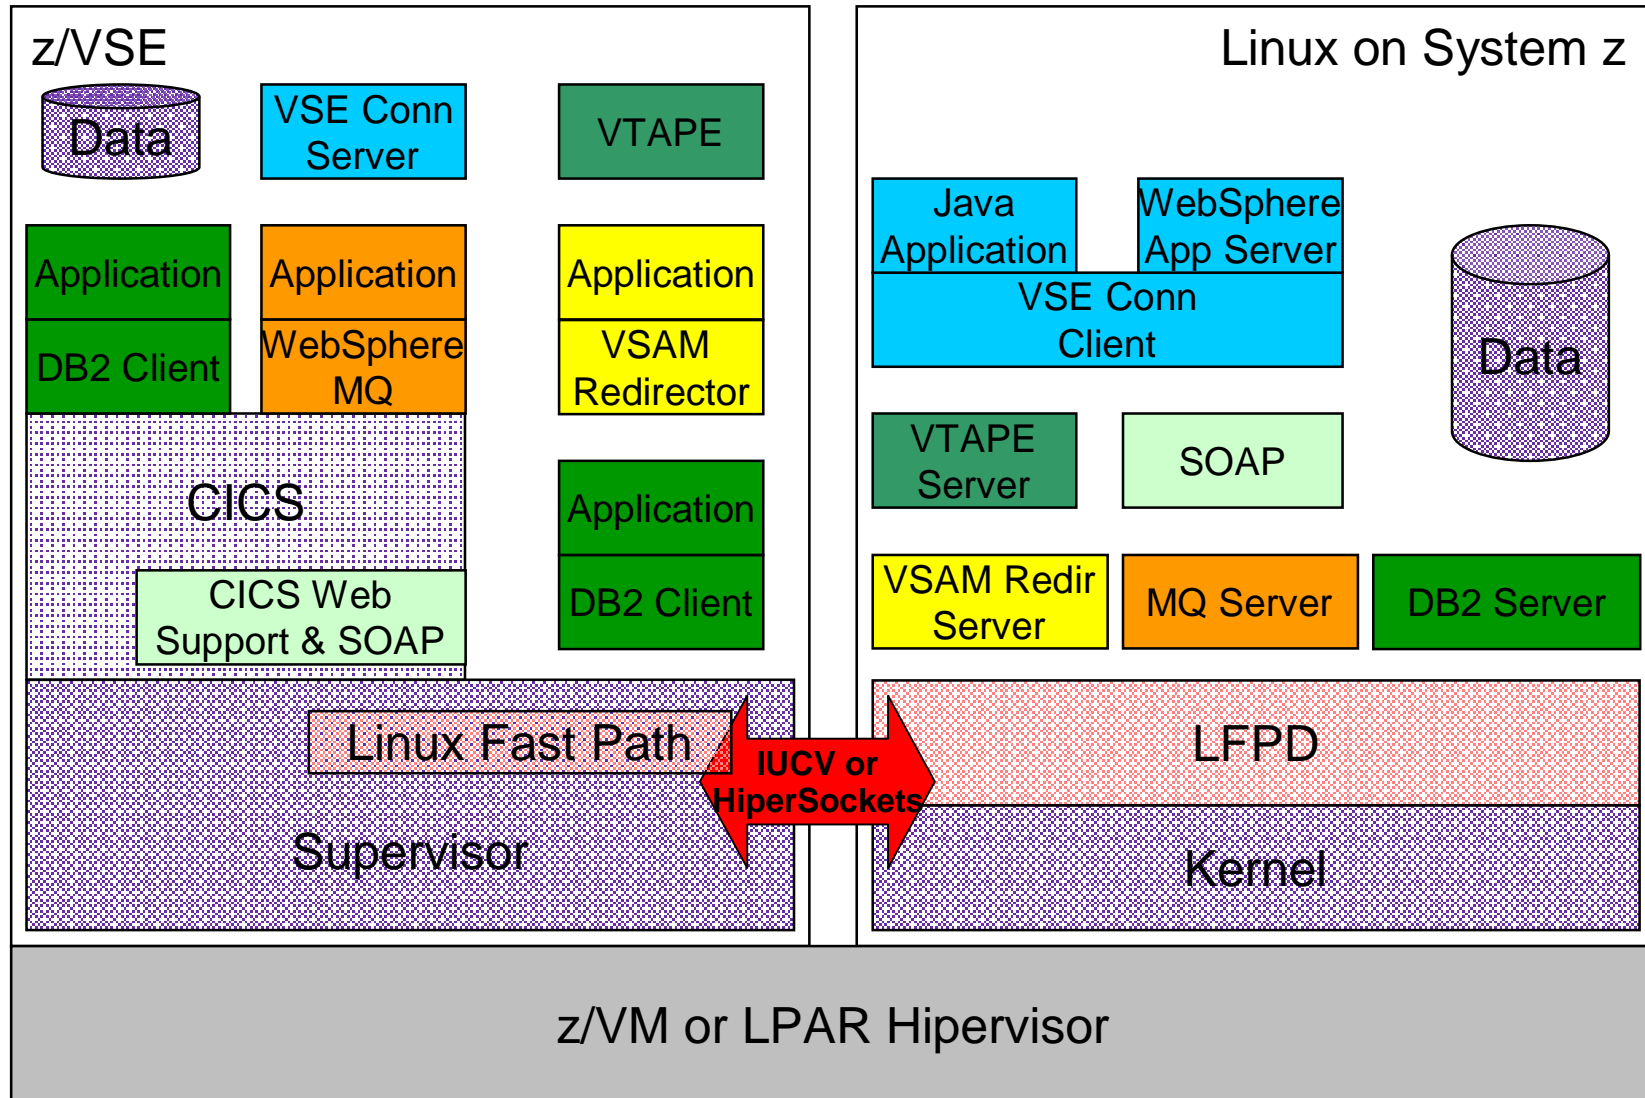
z/VSE

Data

VSE Conn Server

VTAPE

Application

DB2 Client

Application

WebSphere MQ

Application

VSAM Redirector

CICS

CICS Web Support & SOAP

Application

DB2 Client

Linux Fast Path

Supervisor

IUCV or HiperSockets

Linux on System z

Java Application

WebSphere App Server

VSE Conn Client

Data

VTAPE Server

SOAP

VSAM Redir Server

MQ Server

DB2 Server

LFPD

Kernel

z/VM or LPAR Hipervisor